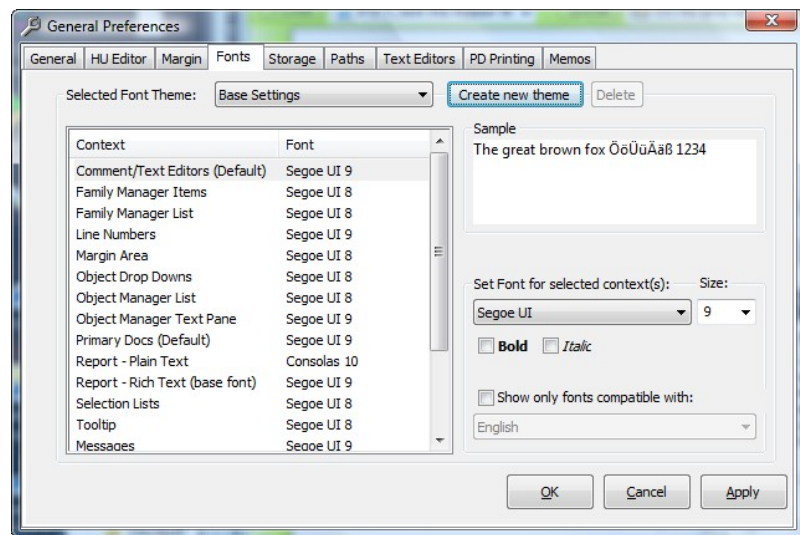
General Preferences

General | HU Editor | Margin | Fonts | Storage | Paths | Text Editors | PD Printing | Memos

Selected Font Theme: Base Settings

Create new theme | Delete

| Context | Font |
|---|---|
| Comment/Text Editors (Default) | Segoe UI 9 |
| Family Manager Items | Segoe UI 8 |
| Family Manager List | Segoe UI 8 |
| Line Numbers | Segoe UI 9 |
| Margin Area | Segoe UI 8 |
| Object Drop Downs | Segoe UI 8 |
| Object Manager List | Segoe UI 8 |
| Object Manager Text Pane | Segoe UI 9 |
| Primary Docs (Default) | Segoe UI 9 |
| Report - Plain Text | Consolas 10 |
| Report - Rich Text (base font) | Segoe UI 9 |
| Selection Lists | Segoe UI 8 |
| Tooltip | Segoe UI 8 |
| Messages | Segoe UI 9 |

Sample
The great brown fox ÕöÜüÄäß 1234

Set Font for selected context(s): Size:
Segoe UI 9

Bold Italic

Show only fonts compatible with:
English

OK Cancel Apply